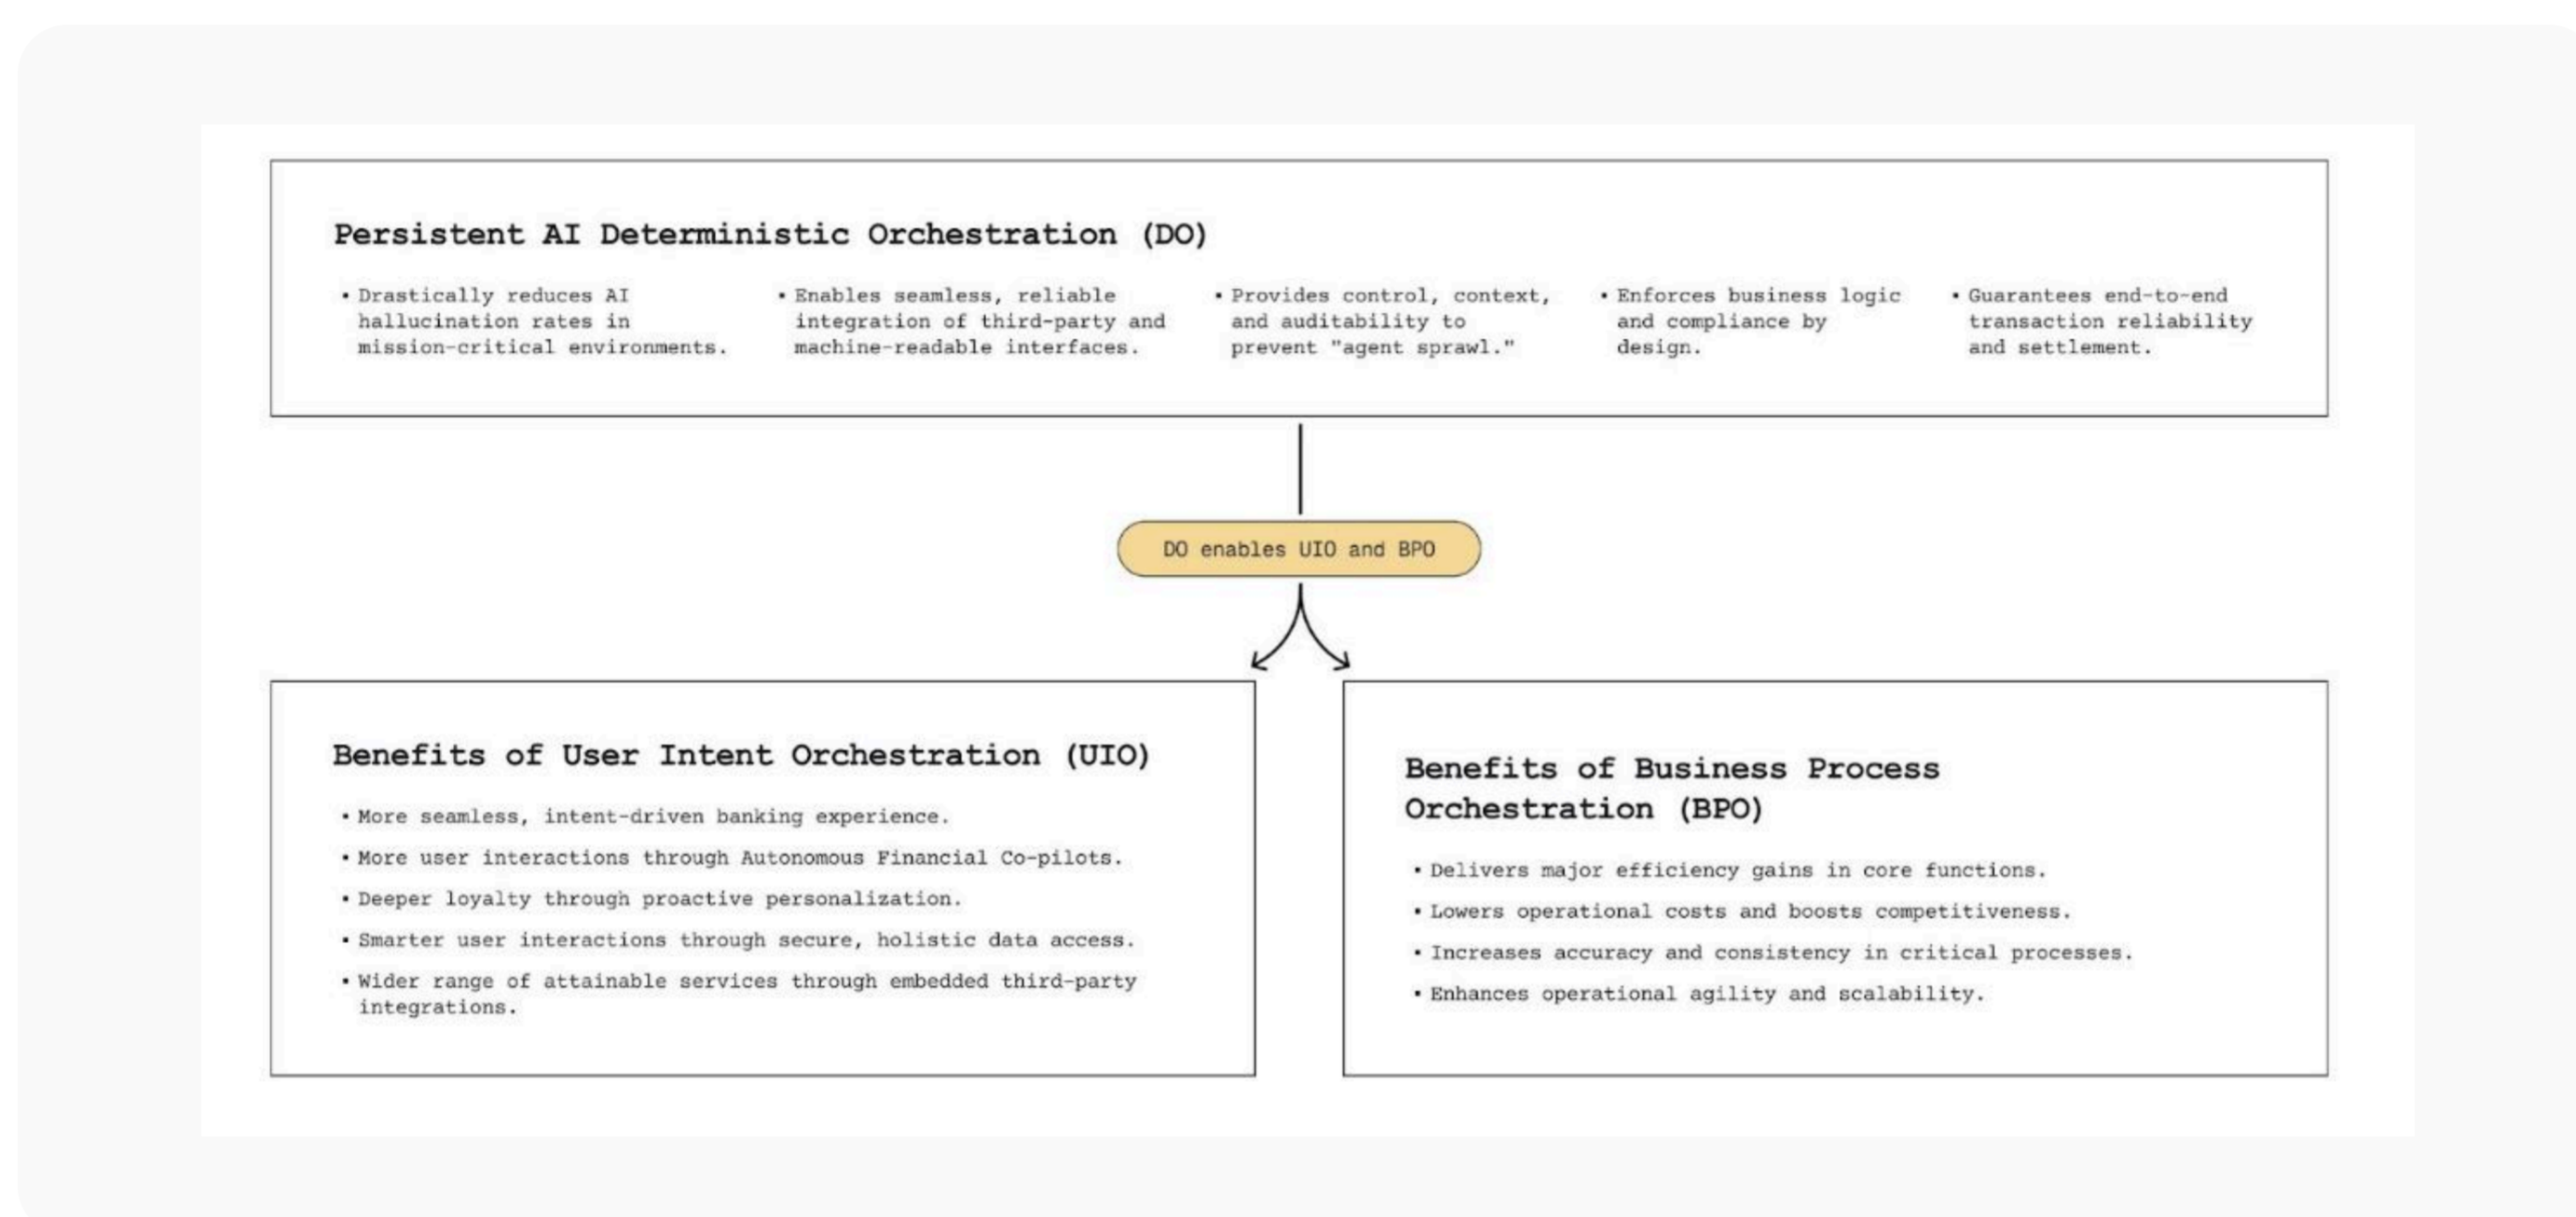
Persistent AI Deterministic Orchestration (DO)

• Drastically reduces AI hallucination rates in mission-critical environments.

• Enables seamless, reliable integration of third-party and machine-readable interfaces.

• Provides control, context, and auditability to prevent "agent sprawl."

• Enforces business logic and compliance by design.

• Guarantees end-to-end transaction reliability and settlement.

DO enables UIO and BPO

Benefits of User Intent Orchestration (UIO)

• More seamless, intent-driven banking experience.

• More user interactions through Autonomous Financial Co-pilots.

• Deeper loyalty through proactive personalization.

• Smarter user interactions through secure, holistic data access.

• Wider range of attainable services through embedded third-party integrations.

Benefits of Business Process Orchestration (BPO)

• Delivers major efficiency gains in core functions.

• Lowers operational costs and boosts competitiveness.

• Increases accuracy and consistency in critical processes.

• Enhances operational agility and scalability.